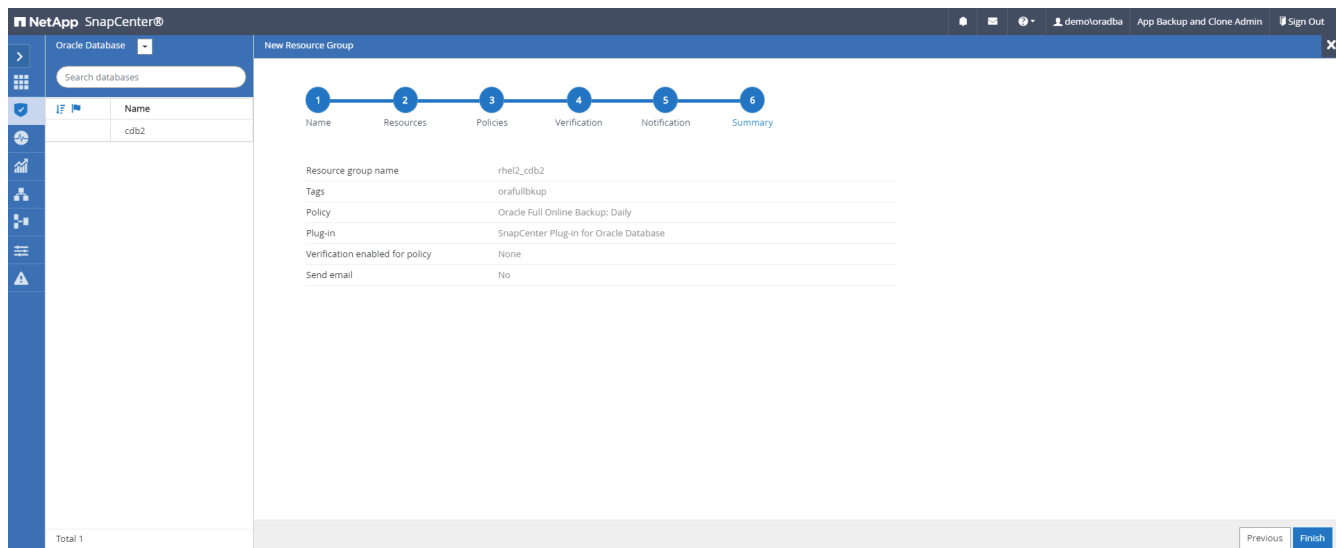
NetApp SnapCenter®

demo\oradba App Backup and Clone Admin Sign Out

Oracle Database

Search databases

Name

cdb2

Total 1

New Resource Group

1 Name
2 Resources
3 Policies
4 Verification
5 Notification
6 Summary

| | |
|---|---|
| Resource group name | rhel2_cdb2 |
| Tags | orafullbkup |
| Policy | Oracle Full Online Backup: Daily |
| Plug-in | SnapCenter Plug-in for Oracle Database |
| Verification enabled for policy | None |
| Send email | No |

Previous Finish